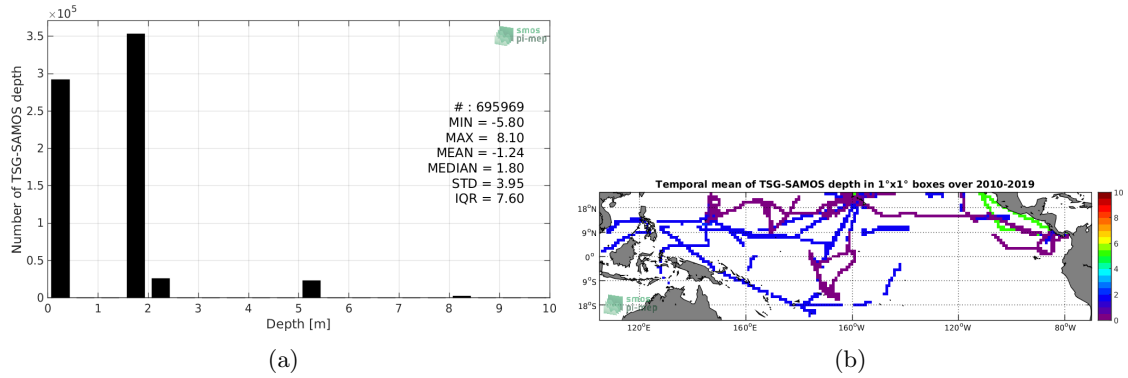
$\times10^5$

smos pi-mep

Number of TSG-SAMOS depth

3.5
3
2.5
2
1.5
1
0.5
0

# : 695969
MIN = -5.80
MAX = 8.10
MEAN = -1.24
MEDIAN = 1.80
STD = 3.95
IQR = 7.60

0 1 2 3 4 5 6 7 8 9 10
Depth [m]

(a)

Temporal mean of TSG-SAMOS depth in 1°x1° boxes over 2010-2019

18°N
9°N
0°
9°S
18°S

120°E 160°E 160°W 120°W 80°W

10
8
6
4
2
0

smos pi-mep

(b)